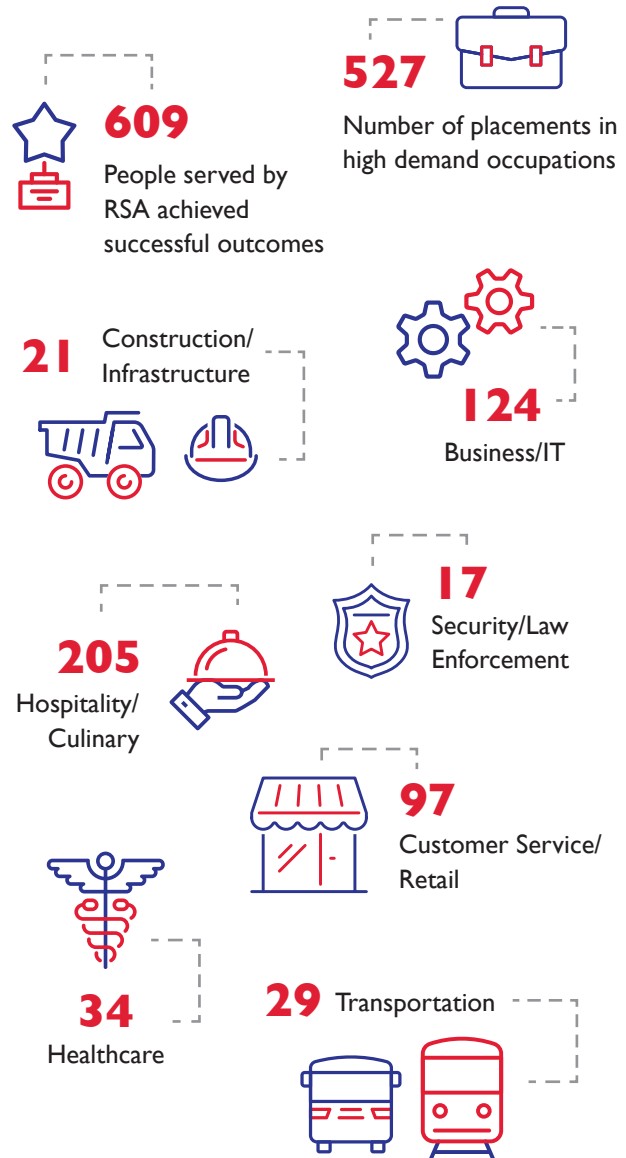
527

Number of placements in high demand occupations

609

People served by RSA achieved successful outcomes

21 Construction/ Infrastructure

124

Business/IT

17

Security/Law Enforcement

205

Hospitality/ Culinary

97

Customer Service/ Retail

34

Healthcare

29 Transportation